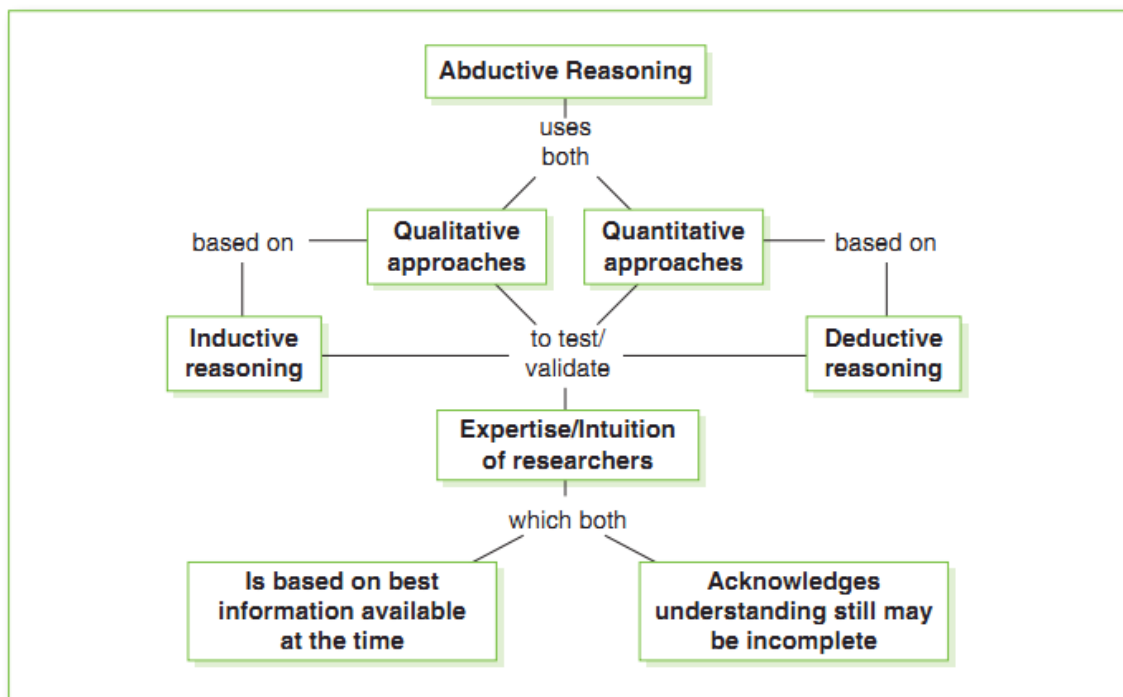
Abductive Reasoning

uses both

based on

Qualitative approaches

Quantitative approaches

based on

Inductive reasoning

to test/ validate

Deductive reasoning

Expertise/Intuition of researchers

which both

Is based on best information available at the time

Acknowledges understanding still may be incomplete